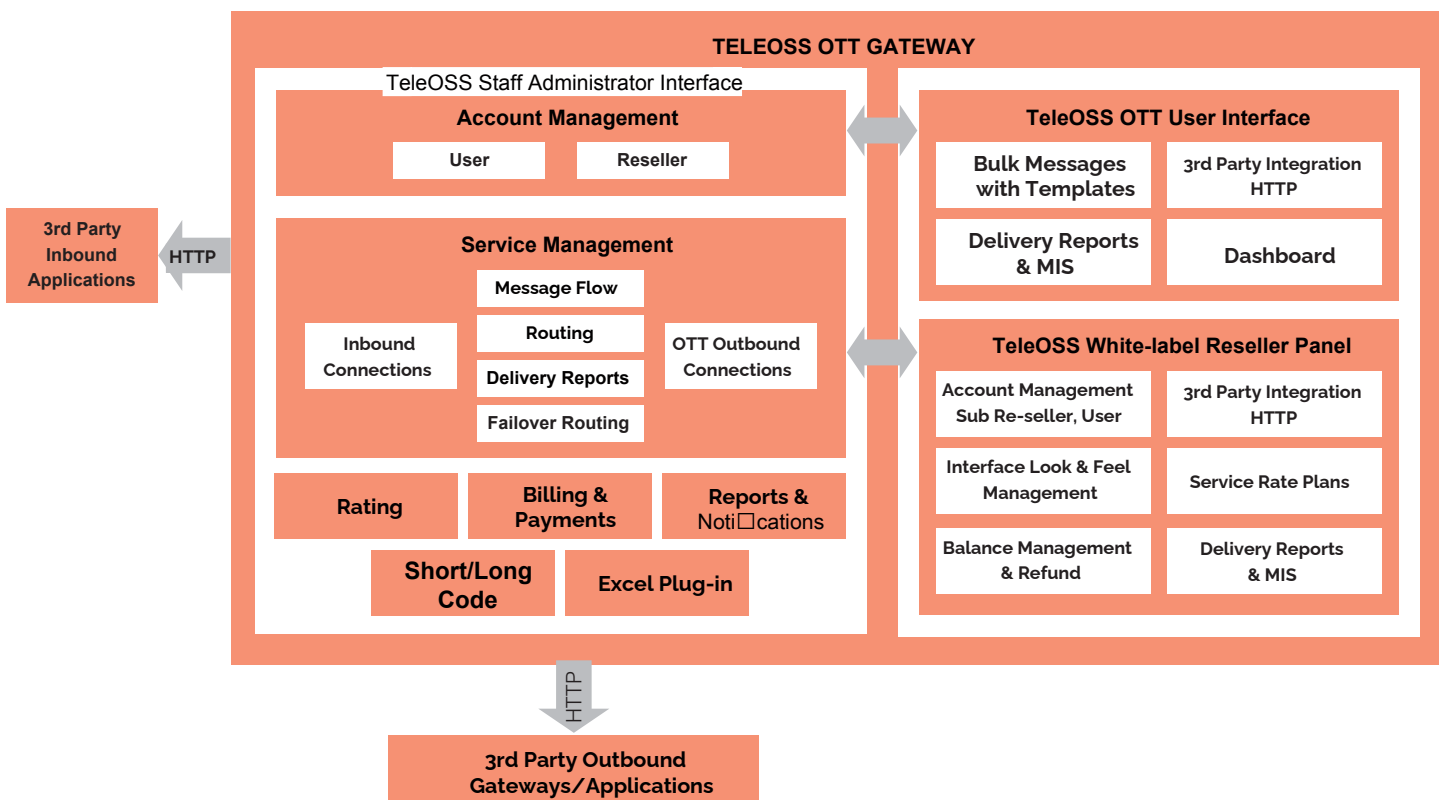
TELEOSS OTT GATEWAY

TeleOSS Staff Administrator Interface

Account Management

User

Reseller

Service Management

Message Flow

Routing

Delivery Reports

Failover Routing

Inbound Connections

OTT Outbound Connections

Rating

Billing & Payments

Reports & Noti☐cations

Short/Long Code

Excel Plug-in

TeleOSS OTT User Interface

Bulk Messages with Templates

3rd Party Integration HTTP

Delivery Reports & MIS

Dashboard

TeleOSS White-label Reseller Panel

Account Management Sub Re-seller, User

3rd Party Integration HTTP

Interface Look & Feel Management

Service Rate Plans

Balance Management & Refund

Delivery Reports & MIS

3rd Party Inbound Applications

HTTP

HTTP

3rd Party Outbound Gateways/Applications